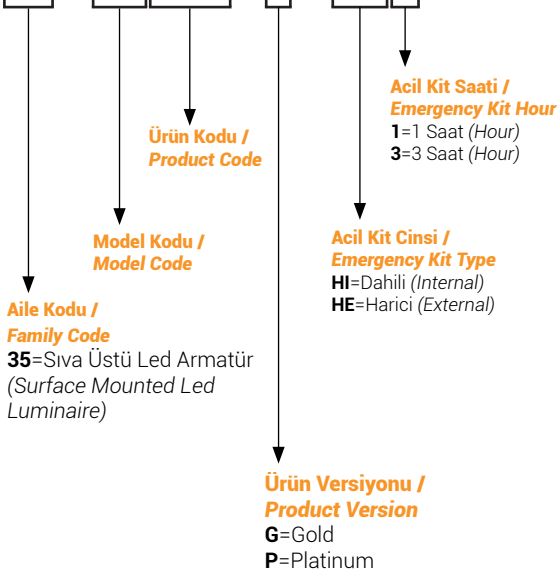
Acil Kit Saati /
Emergency Kit Hour
**1**=1 Saat (Hour)
**3**=3 Saat (Hour)

Ürün Kodu /
Product Code

Acil Kit Cinsi /
Emergency Kit Type
**HI**=Dahili (Internal)
**HE**=Harici (External)

Model Kodu /
Model Code

Aile Kodu /
Family Code
**35**=Sıva Üstü Led Armatür (Surface Mounted Led Luminaire)

Ürün Versiyonu /
Product Version
**G**=Gold
**P**=Platinum